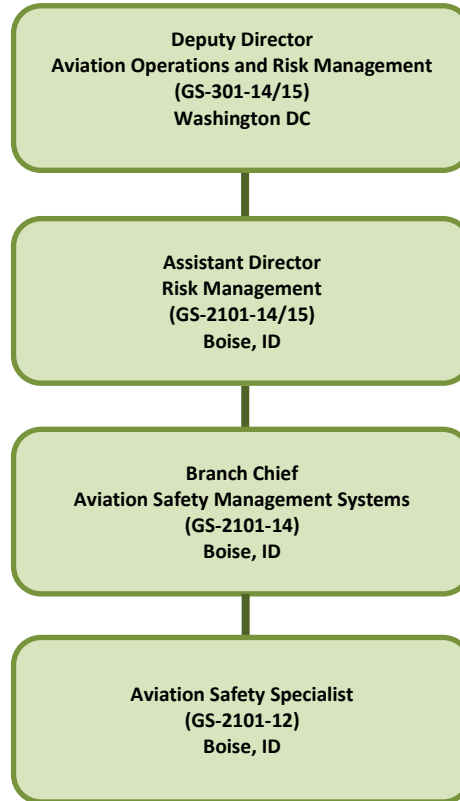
Deputy Director
Aviation Operations and Risk Management
(GS-301-14/15)
Washington DC

Assistant Director
Risk Management
(GS-2101-14/15)
Boise, ID

Branch Chief
Aviation Safety Management Systems
(GS-2101-14)
Boise, ID

Aviation Safety Specialist
(GS-2101-12)
Boise, ID